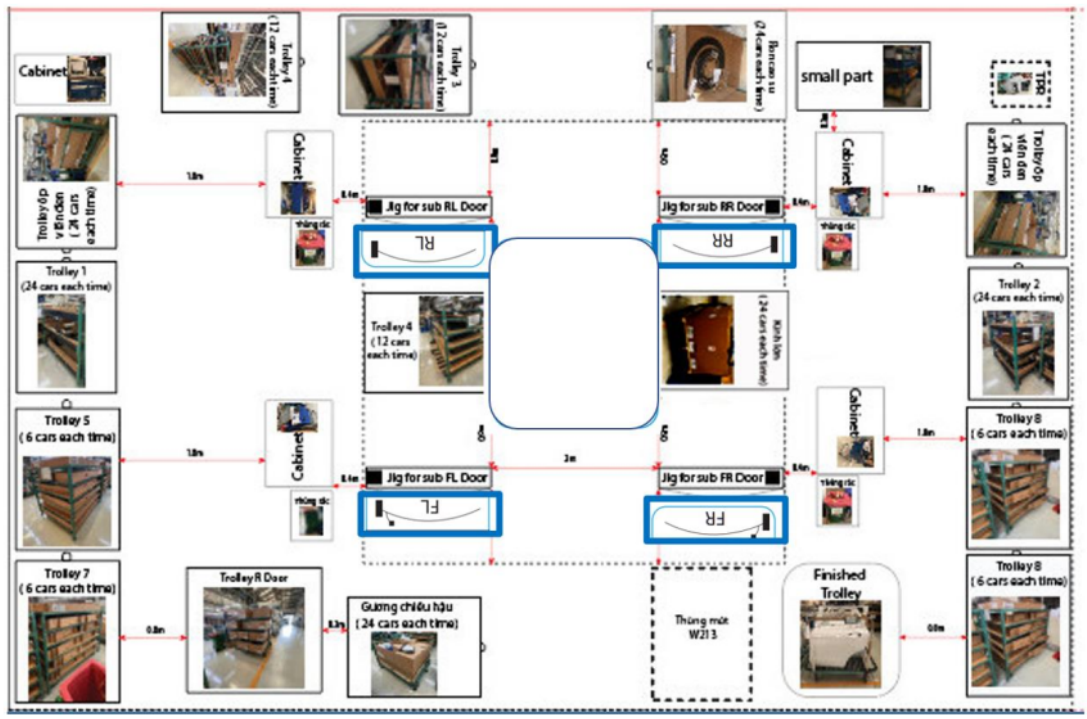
Cabinet

Trolley 4 (12 cars each time)

Trolley 3 (12 cars each time)

Ron cao su (24 cars each time)

small part

TSR

Trolley ốp viền dm (24 cars each time)

Cabinet

1.8m

0.4m

Jig for sub RL Door

Jig for sub RR Door

0.4m

Cabinet

1.8m

Trolley ốp viền dm (24 cars each time)

thùng rác

RL

RR

thùng rác

Trolley 1 (24 cars each time)

Trolley 4 (12 cars each time)

Kính lớn (24 cars each time)

Trolley 2 (24 cars each time)

Trolley 5 ( 6 cars each time)

1.8m

Cabinet

0.4m

Jig for sub FL Door

3m

Jig for sub FR Door

0.4m

Cabinet

1.8m

Trolley 8 ( 6 cars each time)

thùng rác

FL

FR

thùng rác

Trolley 7 ( 6 cars each time)

0.8m

Trolley R Door

0.3m

Gương chiếu hậu ( 24 cars each time)

Thùng mút W213

Finished Trolley

0.8m

Trolley 8 ( 6 cars each time)